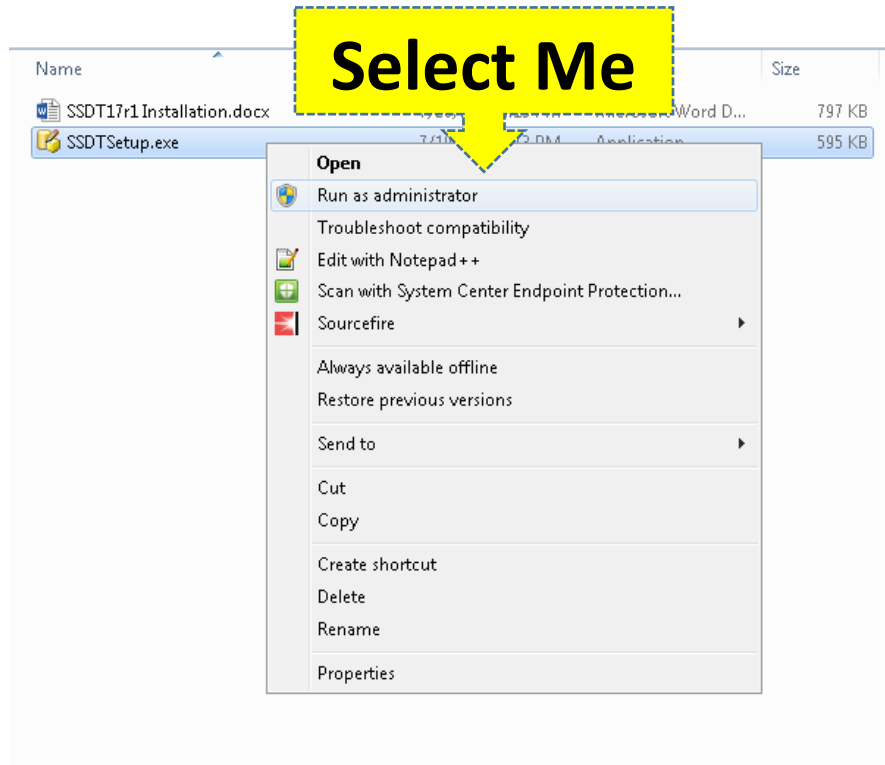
Name

Size

Select Me

SSDT17r1 Installation.docx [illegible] Word D... 797 KB

SSDTSetup.exe 7/1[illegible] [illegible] PM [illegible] 595 KB

Open

Run as administrator

Troubleshoot compatibility

Edit with Notepad++

Scan with System Center Endpoint Protection...

Sourcefire

Always available offline

Restore previous versions

Send to

Cut

Copy

Create shortcut

Delete

Rename

Properties